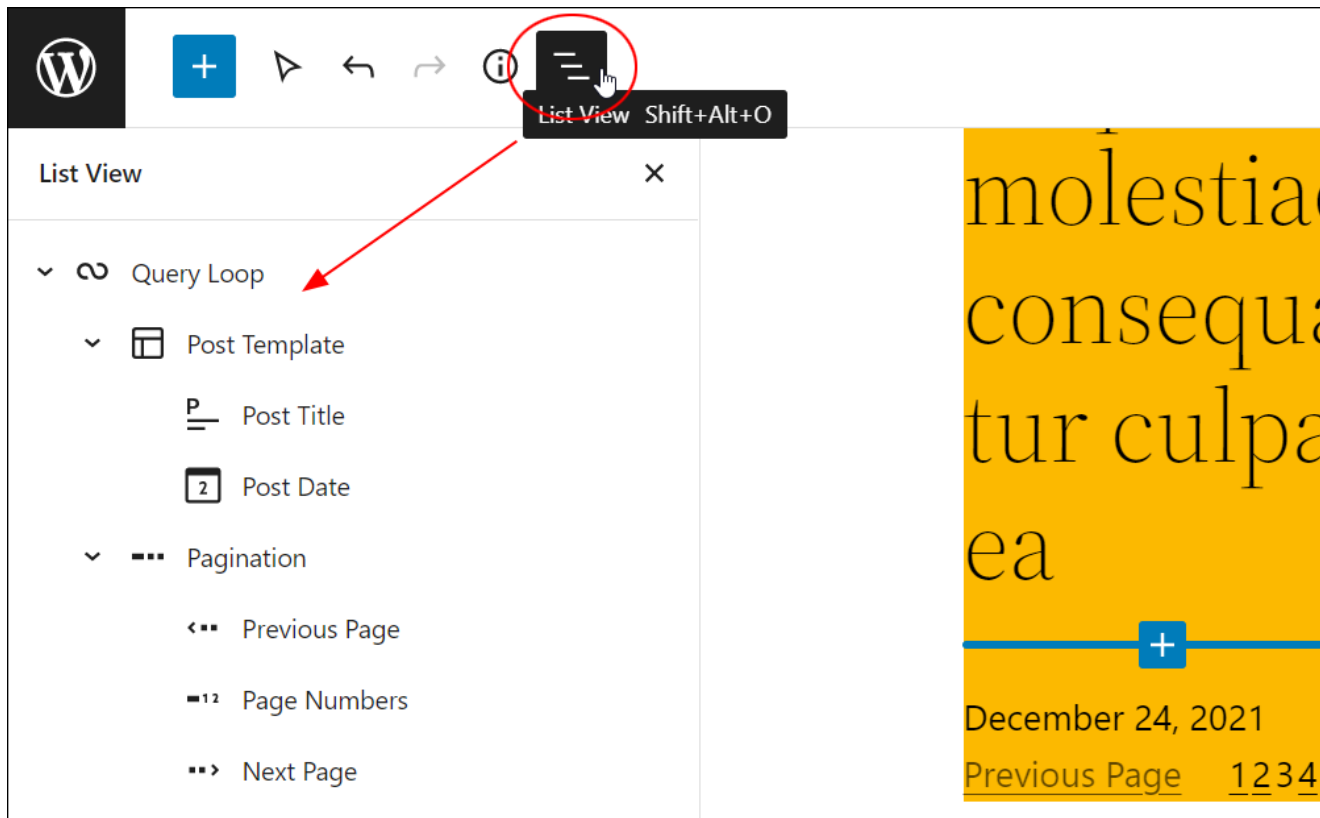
List View Shift+Alt+O

List View

Query Loop

Post Template

Post Title

Post Date

Pagination

Previous Page

Page Numbers

Next Page

molestia
consequa
tur culpa
ea

December 24, 2021

Previous Page 1 2 3 4